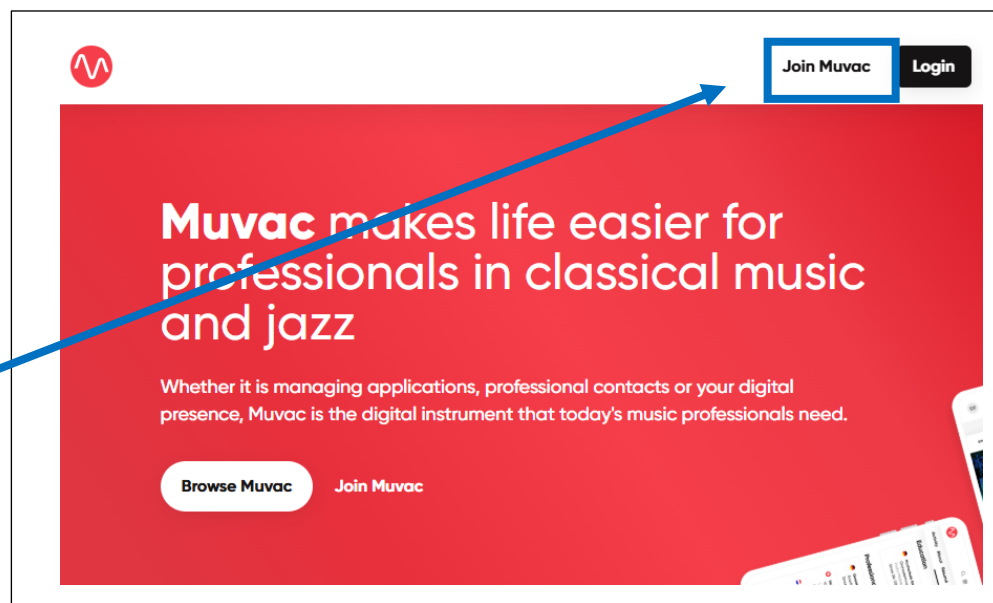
Join Muvac
Login

Muvac makes life easier for professionals in classical music and jazz

Whether it is managing applications, professional contacts or your digital presence, Muvac is the digital instrument that today's music professionals need.

Browse Muvac
Join Muvac